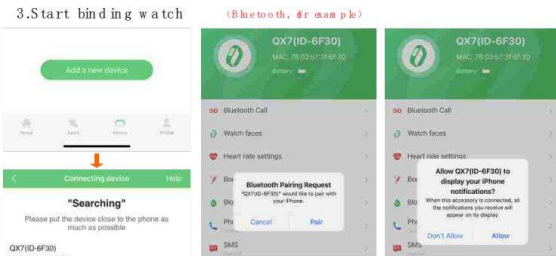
3.Start binding watch (Bluetooth, for example)

Add a new device

Home Sport Device Profile

Connecting device Help

"Searching"

Please put the device close to the phone as much as possible

QX7(ID-6F30)

QX7(ID-6F30)
MAC: 76:02:b7:3f:6f:30
Battery:

Bluetooth Call
Watch faces
Heart rate settings
Bo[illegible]
Blo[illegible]
Ph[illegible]
SMS

Bluetooth Pairing Request
"QX7(ID-6F30)" would like to pair with your iPhone.
Cancel Pair

QX7(ID-6F30)
MAC: 76:02:b7:3f:6f:30
Battery:

Bluetooth Call
Watch faces
Heart rate settings
Bo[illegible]
Blo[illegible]
Ph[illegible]
SMS

Allow QX7(ID-6F30) to display your iPhone notifications?
When this accessory is connected, all the notifications you receive will appear on its display.
Don't Allow Allow